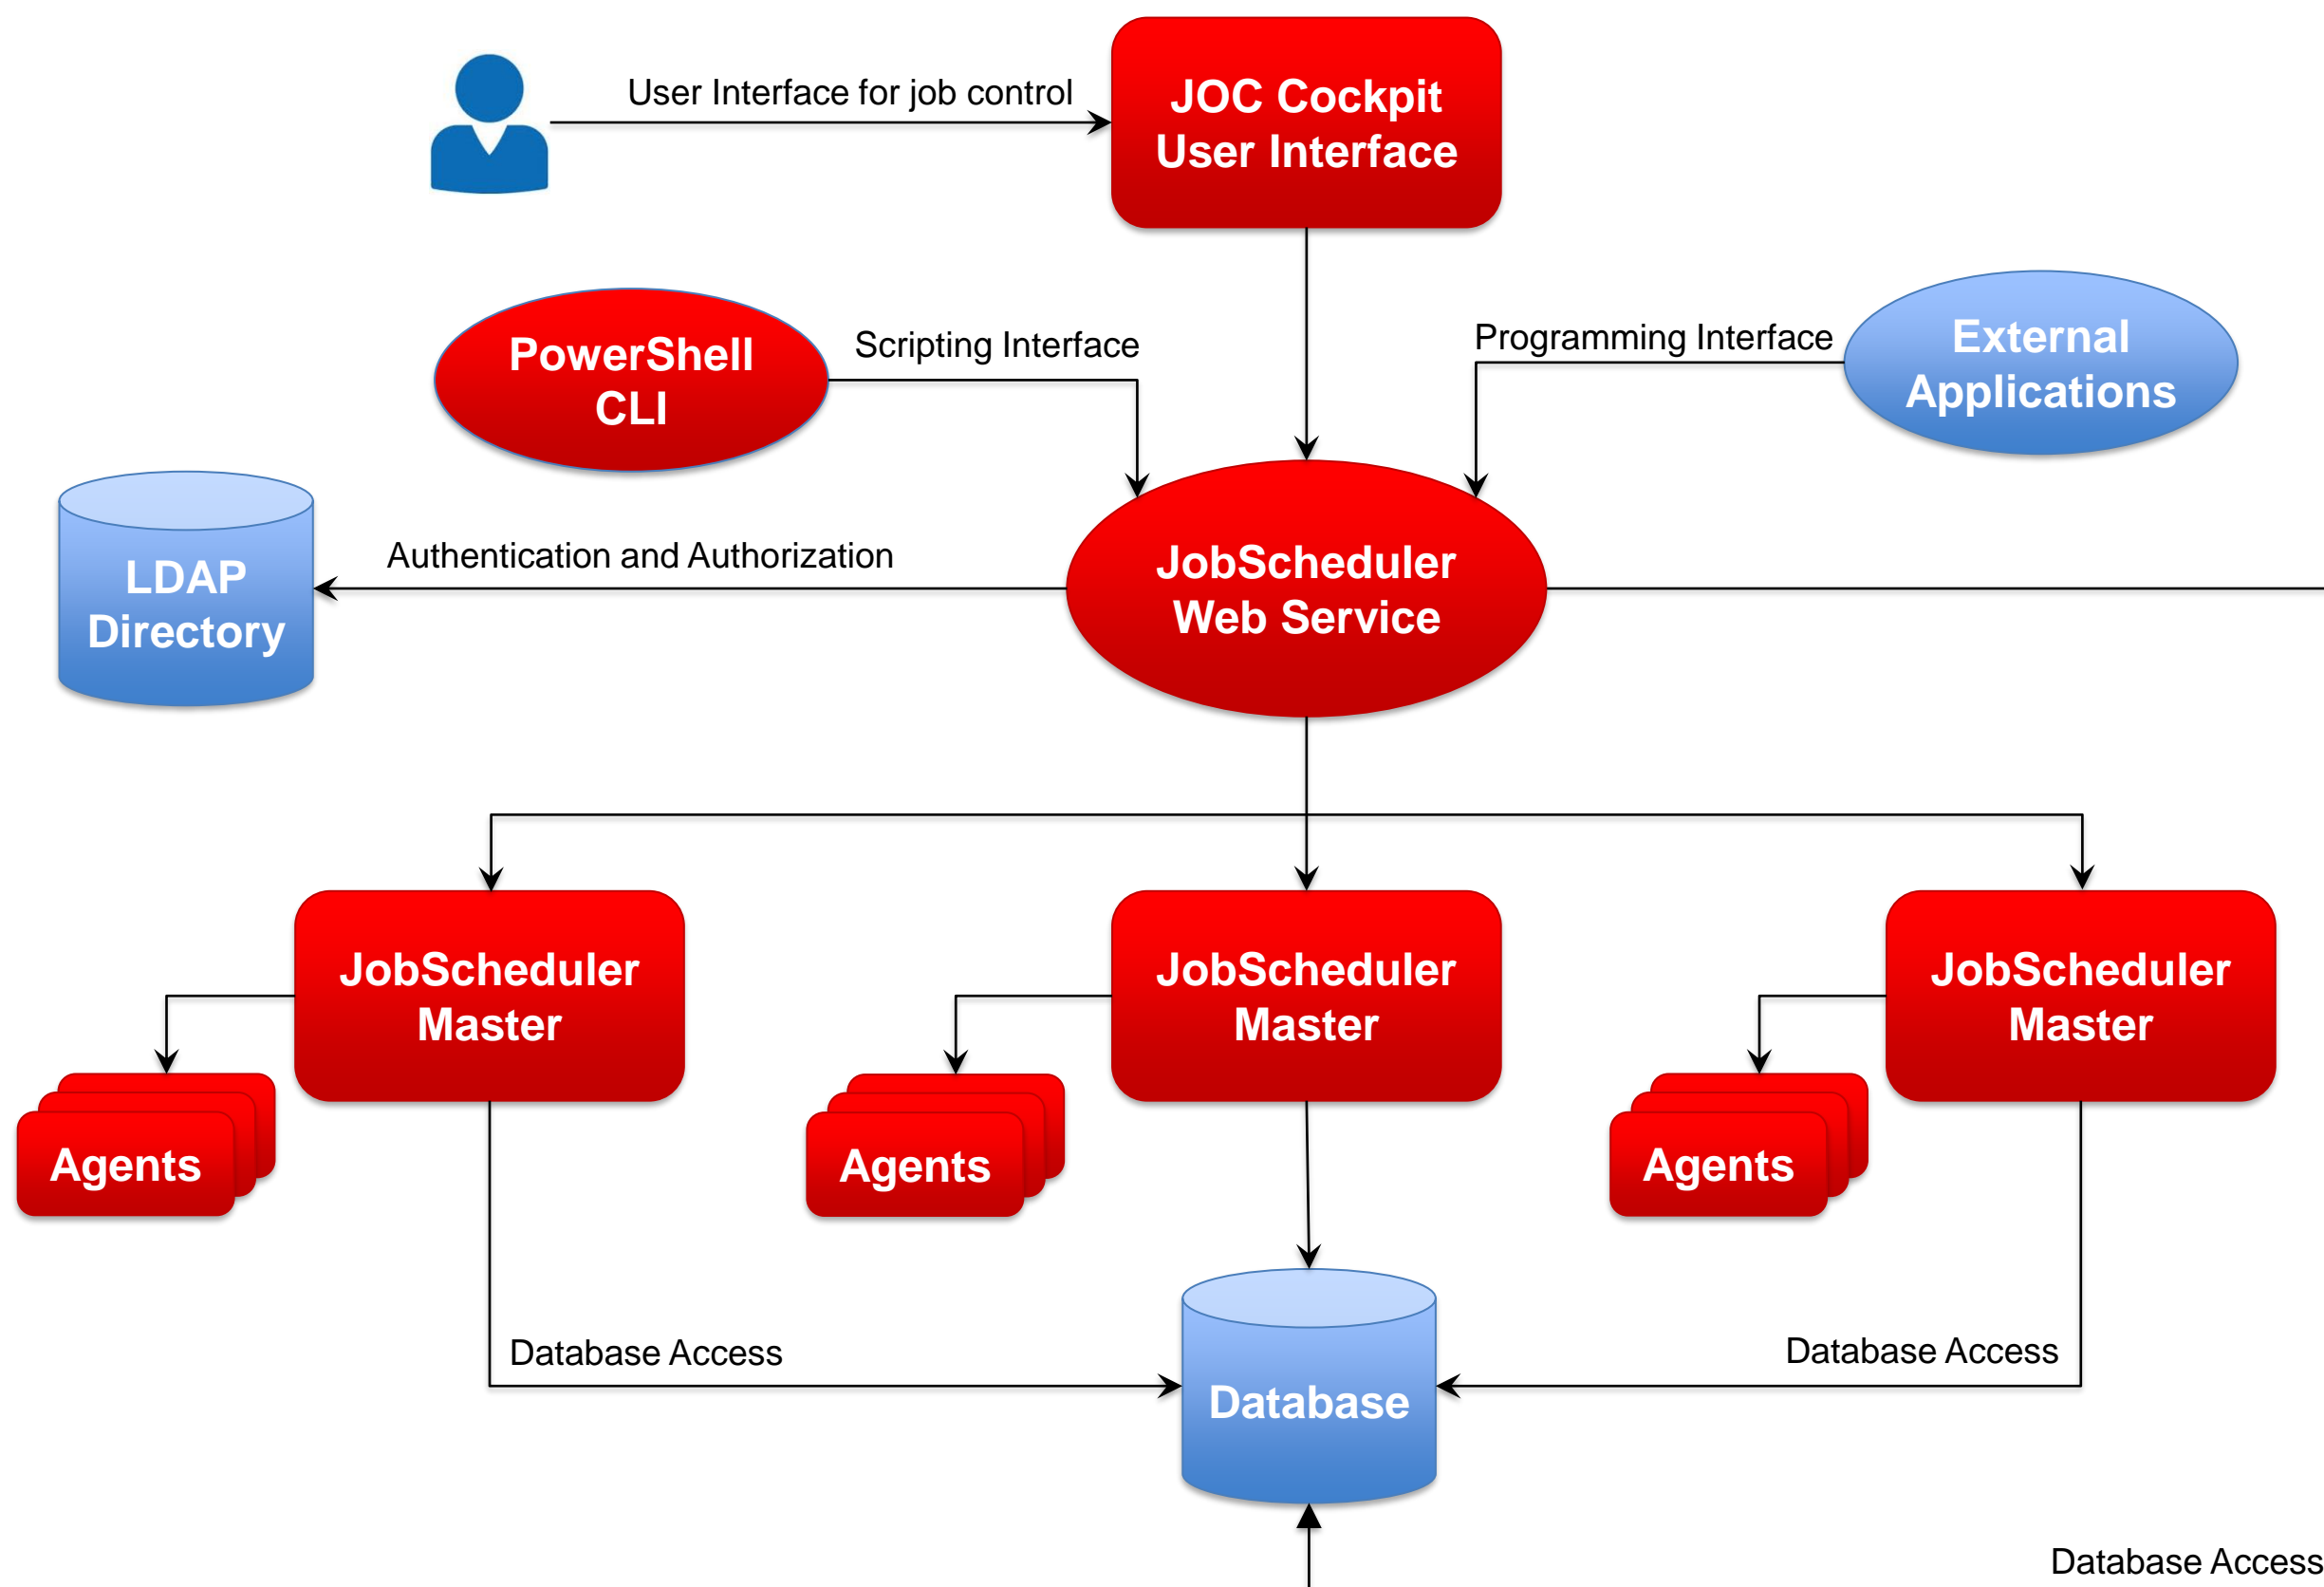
User Interface for job control

JOC Cockpit User Interface

PowerShell CLI

Scripting Interface

Programming Interface

External Applications

LDAP Directory

Authentication and Authorization

JobScheduler Web Service

JobScheduler Master

Agents

JobScheduler Master

Agents

JobScheduler Master

Agents

Database Access

Database

Database Access

Database Access